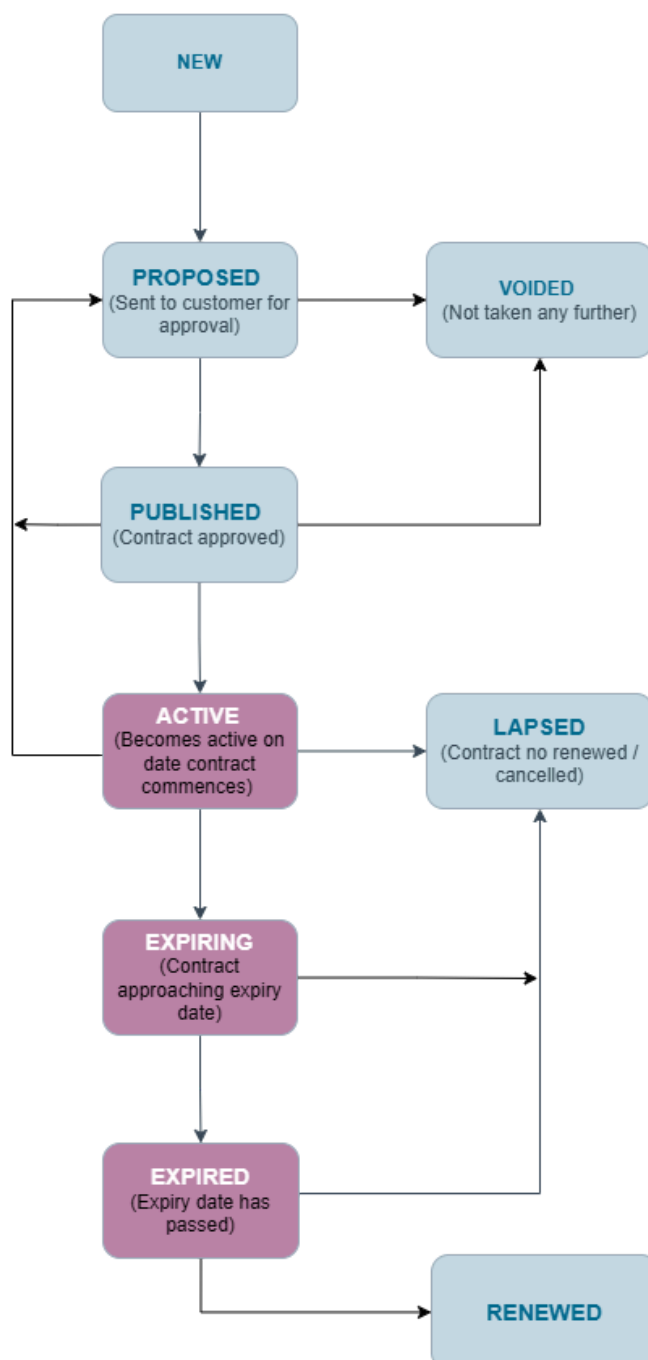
NEW

PROPOSED
(Sent to customer for approval)

VOIDED
(Not taken any further)

PUBLISHED
(Contract approved)

ACTIVE
(Becomes active on date contract commences)

LAPSED
(Contract no renewed / cancelled)

EXPIRING
(Contract approaching expiry date)

EXPIRED
(Expiry date has passed)

RENEWED